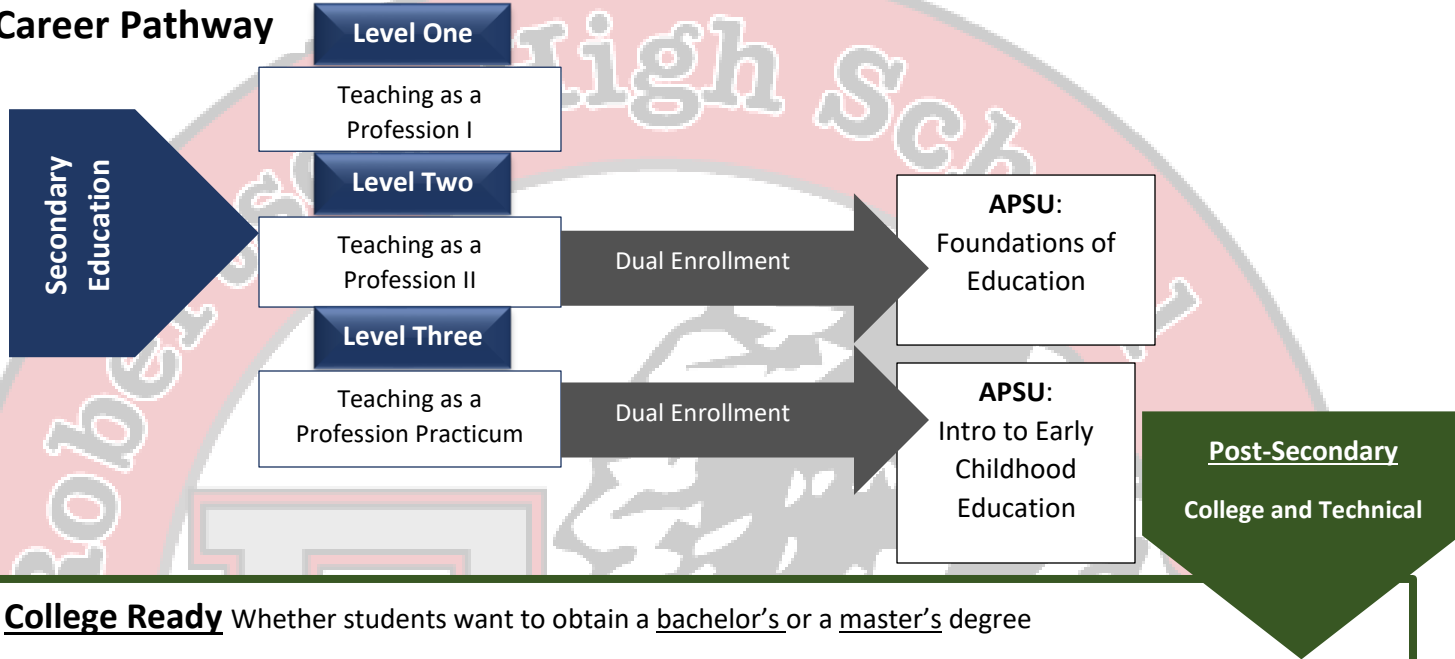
Career Pathway

Level One

Teaching as a Profession I

Level Two

Teaching as a Profession II

Level Three

Teaching as a Profession Practicum

Secondary Education

Dual Enrollment

Dual Enrollment

APSU: Foundations of Education

APSU: Intro to Early Childhood Education

Post-Secondary

College and Technical

College Ready Whether students want to obtain a bachelor's or a master's degree